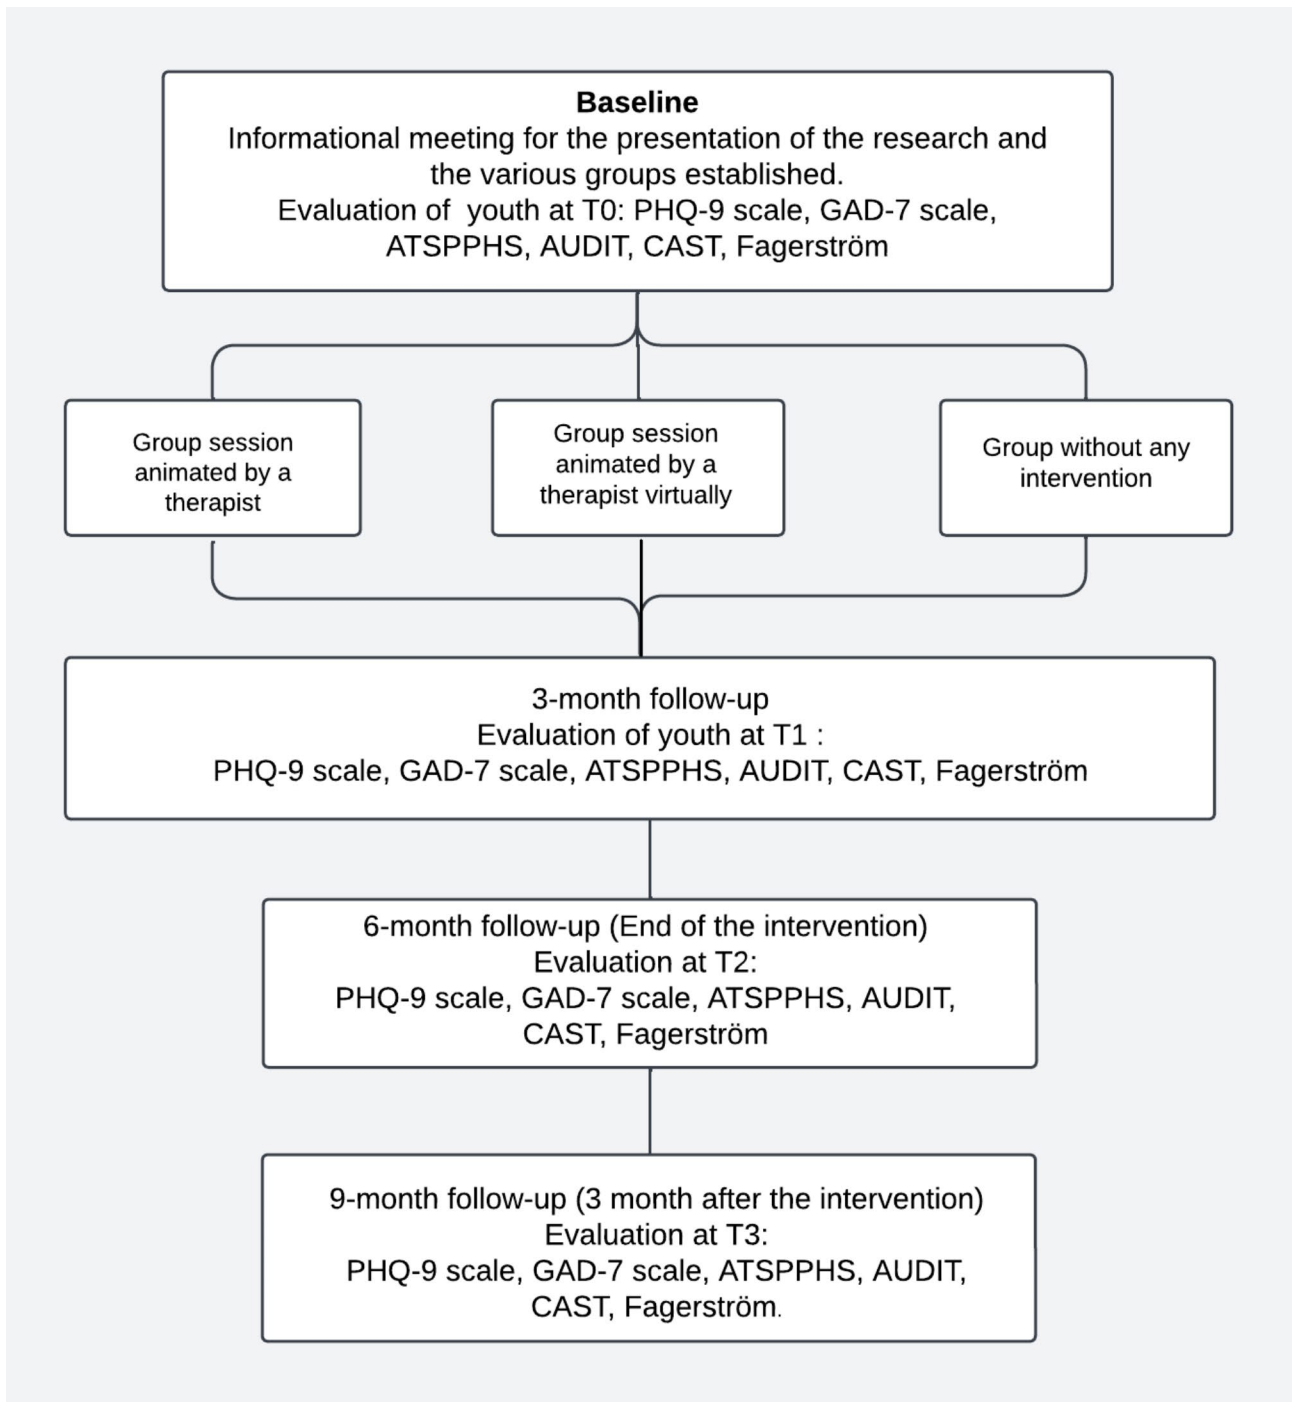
**Baseline**
Informational meeting for the presentation of the research and the various groups established.
Evaluation of youth at T0: PHQ-9 scale, GAD-7 scale, ATSPPHS, AUDIT, CAST, Fagerström

Group session animated by a therapist

Group session animated by a therapist virtually

Group without any intervention

3-month follow-up
Evaluation of youth at T1 :
PHQ-9 scale, GAD-7 scale, ATSPPHS, AUDIT, CAST, Fagerström

6-month follow-up (End of the intervention)
Evaluation at T2:
PHQ-9 scale, GAD-7 scale, ATSPPHS, AUDIT, CAST, Fagerström

9-month follow-up (3 month after the intervention)
Evaluation at T3:
PHQ-9 scale, GAD-7 scale, ATSPPHS, AUDIT, CAST, Fagerström.